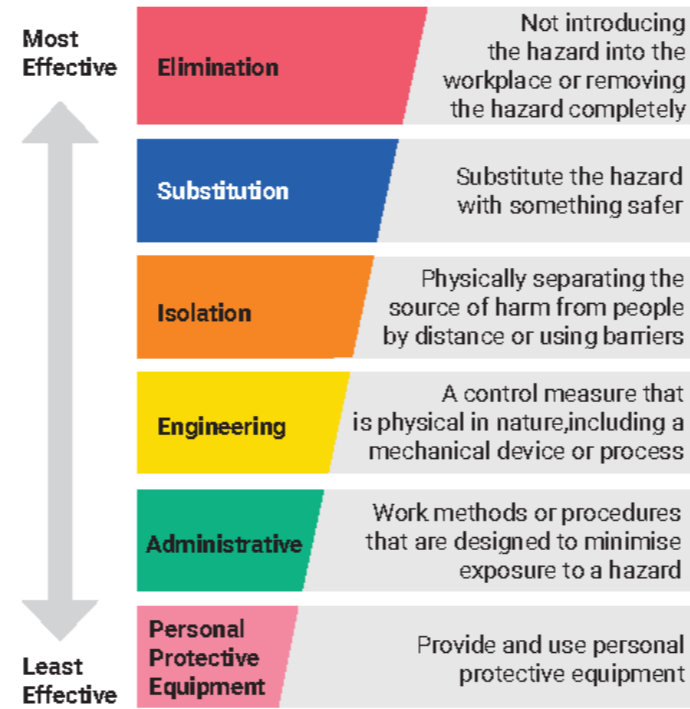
Most Effective

Elimination

Not introducing the hazard into the workplace or removing the hazard completely

Substitution

Substitute the hazard with something safer

Isolation

Physically separating the source of harm from people by distance or using barriers

Engineering

A control measure that is physical in nature,including a mechanical device or process

Administrative

Work methods or procedures that are designed to minimise exposure to a hazard

Personal Protective Equipment

Provide and use personal protective equipment

Least Effective